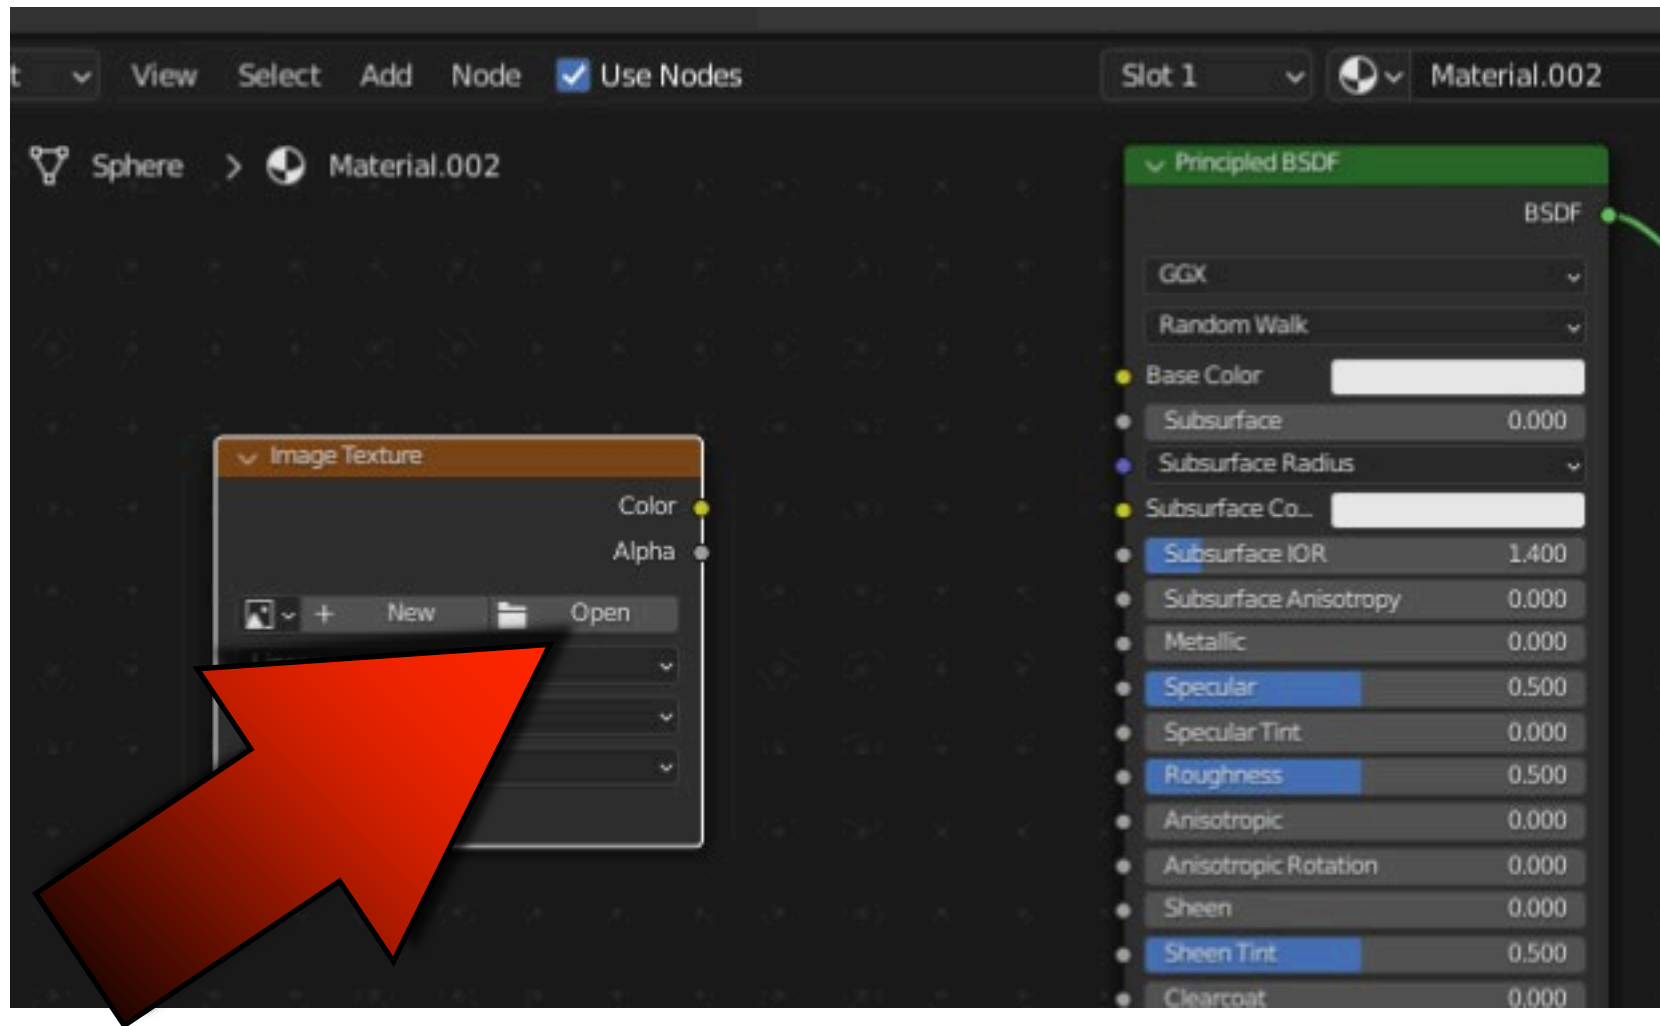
t View Select Add Node Use Nodes Slot 1 Material.002

Sphere > Material.002

Principled BSDF
BSDF
GGX
Random Walk
Base Color
Subsurface 0.000
Subsurface Radius
Subsurface Co...
Subsurface IOR 1.400
Subsurface Anisotropy 0.000
Metallic 0.000
Specular 0.500
Specular Tint 0.000
Roughness 0.500
Anisotropic 0.000
Anisotropic Rotation 0.000
Sheen 0.000
Sheen Tint 0.500
Clearcoat 0.000

Image Texture
Color
Alpha
New Open
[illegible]